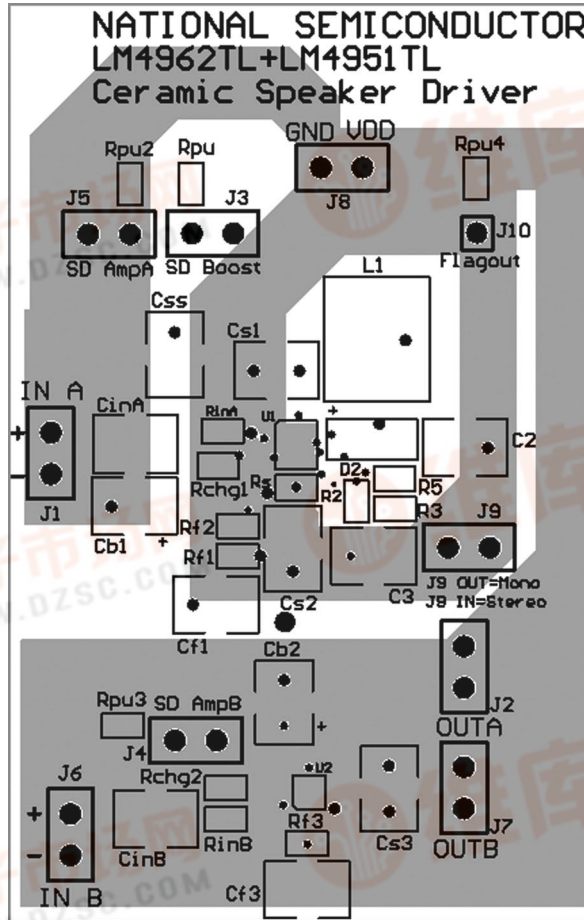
NATIONAL SEMICONDUCTOR
LM4962TL+LM4951TL
Ceramic Speaker Driver

GND VDD
Rpu2 Rpu
J8
Rpu4
J5 J3
J10
SD AmpA SD Boost
Flagout
L1
Css
Cs1
IN A
CinA
+
RinA
U1
+
C2
Rchg1
Rs
D2
R2
R5
J1
R3
J9
Rf2
Cb1
+
Rf1
C3
J9 OUT=Mono
J8 IN=Stereo
Cs2
Cf1
Cb2
J2
Rpu3
SD AmpB
+
OUTA
J4
J6
Rchg2
U2
+
Rf3
Cs3
J7
-
CinB
RinB
OUTB
Cf3
IN B